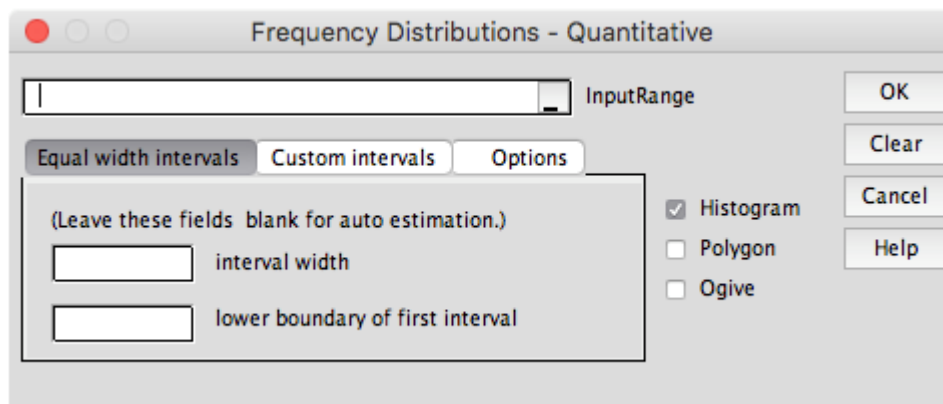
Frequency Distributions - Quantitative

_ InputRange

OK

Clear

Cancel

Help

Equal width intervals | Custom intervals | Options

(Leave these fields blank for auto estimation.)

interval width

lower boundary of first interval

Histogram

Polygon

Ogive